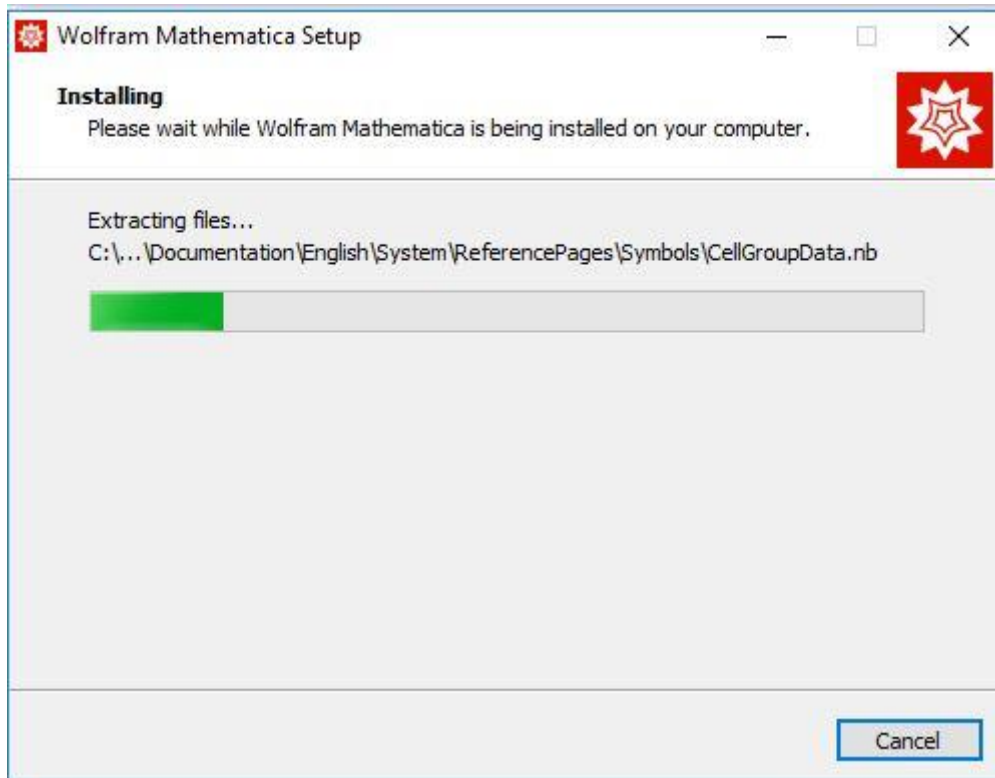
Wolfram Mathematica Setup

Installing
Please wait while Wolfram Mathematica is being installed on your computer.

Extracting files...
C:\...\Documentation\English\System\ReferencePages\Symbols\CellGroupData.nb

Cancel